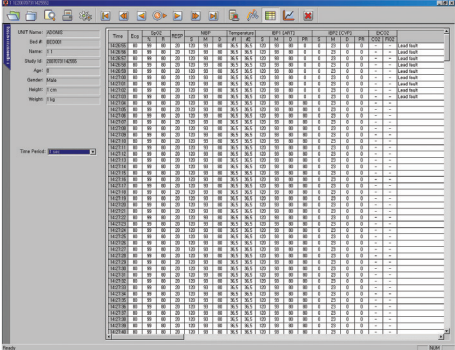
UNIT Name: ADOMX
Bed #: BEDXXX
Name: ( )
Study Id: 20080701142000
Age: 0
Gender: Male
Height: 0 cm
Weight: 0 kg

Time Period: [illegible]

| Time | Ecg | SpO2 % | SpO2 R | RESP | NIBP S | NIBP M | NIBP D | Temperature T1 | Temperature T2 | IBP1 (ART) S | IBP1 (ART) M | IBP1 (ART) D | IBP1 (ART) PR | IBP2 (CVP) S | IBP2 (CVP) M | IBP2 (CVP) D | IBP2 (CVP) PR | EtCO2 CO2 | EtCO2 FiO2 | |
|---|---|---|---|---|---|---|---|---|---|---|---|---|---|---|---|---|---|---|---|---|
| 14:20:55 | 80 | 99 | 80 | 20 | 120 | 93 | 80 | 36.5 | 36.5 | 120 | 93 | 80 | 0 | 23 | 0 | 0 | 0 | - | - | Lead fault |
| 14:20:57 | 80 | 99 | 80 | 20 | 120 | 93 | 80 | 36.5 | 36.5 | 120 | 93 | 80 | 0 | 23 | 0 | 0 | 0 | - | - | Lead fault |
| 14:20:59 | 80 | 99 | 80 | 20 | 120 | 93 | 80 | 36.5 | 36.5 | 120 | 93 | 80 | 0 | 23 | 0 | 0 | 0 | - | - | Lead fault |
| 14:21:01 | 80 | 99 | 80 | 20 | 120 | 93 | 80 | 36.5 | 36.5 | 120 | 93 | 80 | 0 | 23 | 0 | 0 | 0 | - | - | Lead fault |
| 14:21:03 | 80 | 99 | 80 | 20 | 120 | 93 | 80 | 36.5 | 36.5 | 120 | 93 | 80 | 0 | 23 | 0 | 0 | 0 | - | - | Lead fault |
| 14:21:05 | 80 | 99 | 80 | 20 | 120 | 93 | 80 | 36.5 | 36.5 | 120 | 93 | 80 | 0 | 23 | 0 | 0 | 0 | - | - | Lead fault |
| 14:21:07 | 80 | 99 | 80 | 20 | 120 | 93 | 80 | 36.5 | 36.5 | 120 | 93 | 80 | 0 | 23 | 0 | 0 | 0 | - | - | Lead fault |

Ready
NUM